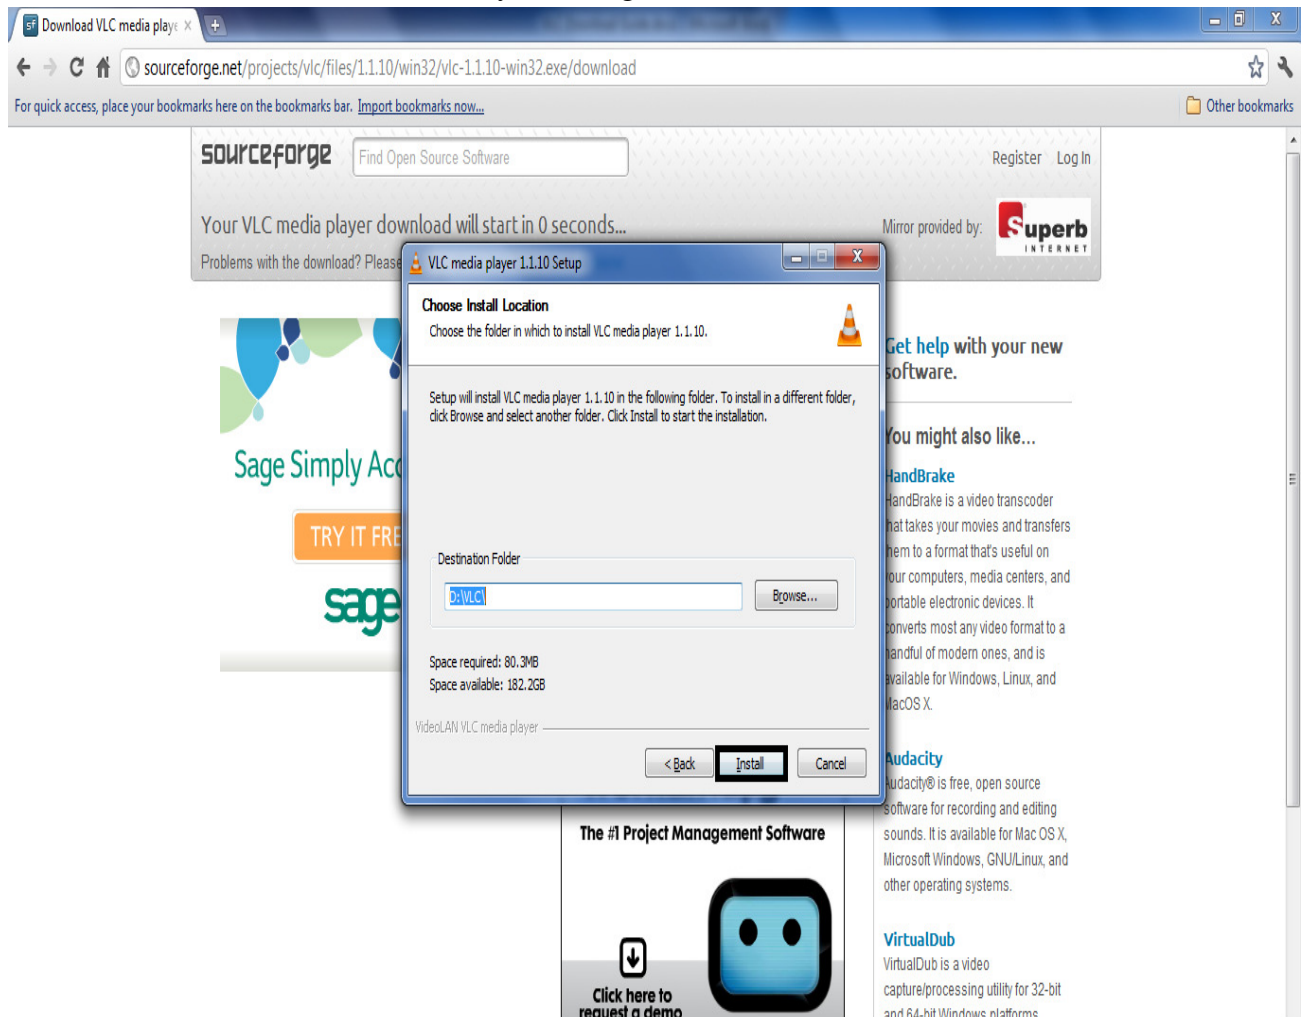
Download VLC media playe ×

sourceforge.net/projects/vlc/files/1.1.10/win32/vlc-1.1.10-win32.exe/download

For quick access, place your bookmarks here on the bookmarks bar. Import bookmarks now...

Other bookmarks

sourceforge

Find Open Source Software

Register Log In

Your VLC media player download will start in 0 seconds...

Problems with the download? Please

Mirror provided by:

Superb INTERNET

Sage Simply Acc

TRY IT FRE

sage

VLC media player 1.1.10 Setup

Choose Install Location

Choose the folder in which to install VLC media player 1.1.10.

Setup will install VLC media player 1.1.10 in the following folder. To install in a different folder, click Browse and select another folder. Click Install to start the installation.

Destination Folder

D:\VLC\

Browse...

Space required: 80.3MB

Space available: 182.2GB

VideoLAN VLC media player

< Back

Install

Cancel

Get help with your new software.

You might also like...

HandBrake

HandBrake is a video transcoder that takes your movies and transfers them to a format that's useful on your computers, media centers, and portable electronic devices. It converts most any video format to a handful of modern ones, and is available for Windows, Linux, and MacOS X.

Audacity

Audacity® is free, open source software for recording and editing sounds. It is available for Mac OS X, Microsoft Windows, GNU/Linux, and other operating systems.

VirtualDub

VirtualDub is a video capture/processing utility for 32-bit and 64-bit Windows platforms

The #1 Project Management Software

Click here to request a demo